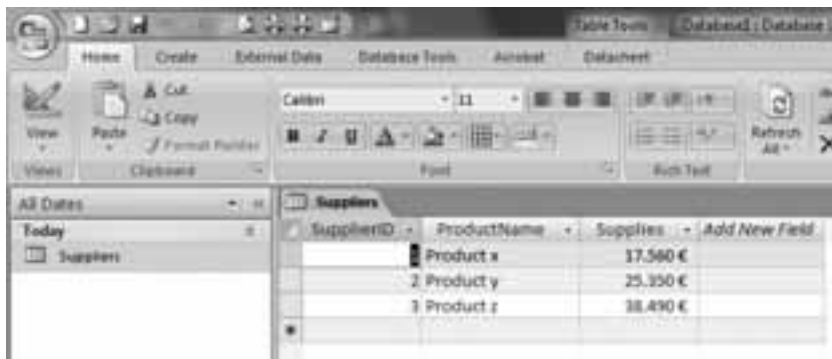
Table Tools Database1 : Database

Home Create External Data Database Tools Acrobat Datasheet

View Paste Cut Copy Format Painter

Views Clipboard

Calibri 11

B I U A

Font

Rich Text

Refresh All

All Dates

Today

Suppliers

Suppliers

| SupplierID | ProductName | Supplies | Add New Field |
|---|---|---|---|
| 1 | Product x | 17.560 € | |
| 2 | Product y | 25.350 € | |
| 3 | Product z | 38.490 € | |
| * | | | |